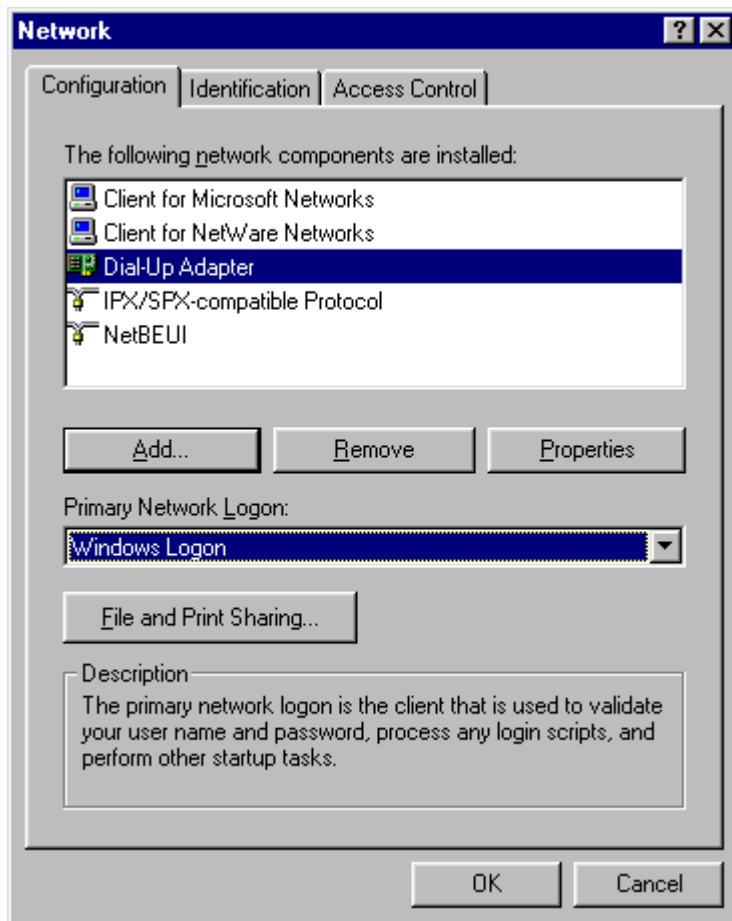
Network

?

Configuration | Identification | Access Control

The following network components are installed:

Client for Microsoft Networks
Client for NetWare Networks
Dial-Up Adapter
IPX/SPX-compatible Protocol
NetBEUI

Add... | Remove | Properties

Primary Network Logon:

Windows Logon

File and Print Sharing...

Description

The primary network logon is the client that is used to validate your user name and password, process any login scripts, and perform other startup tasks.

OK | Cancel